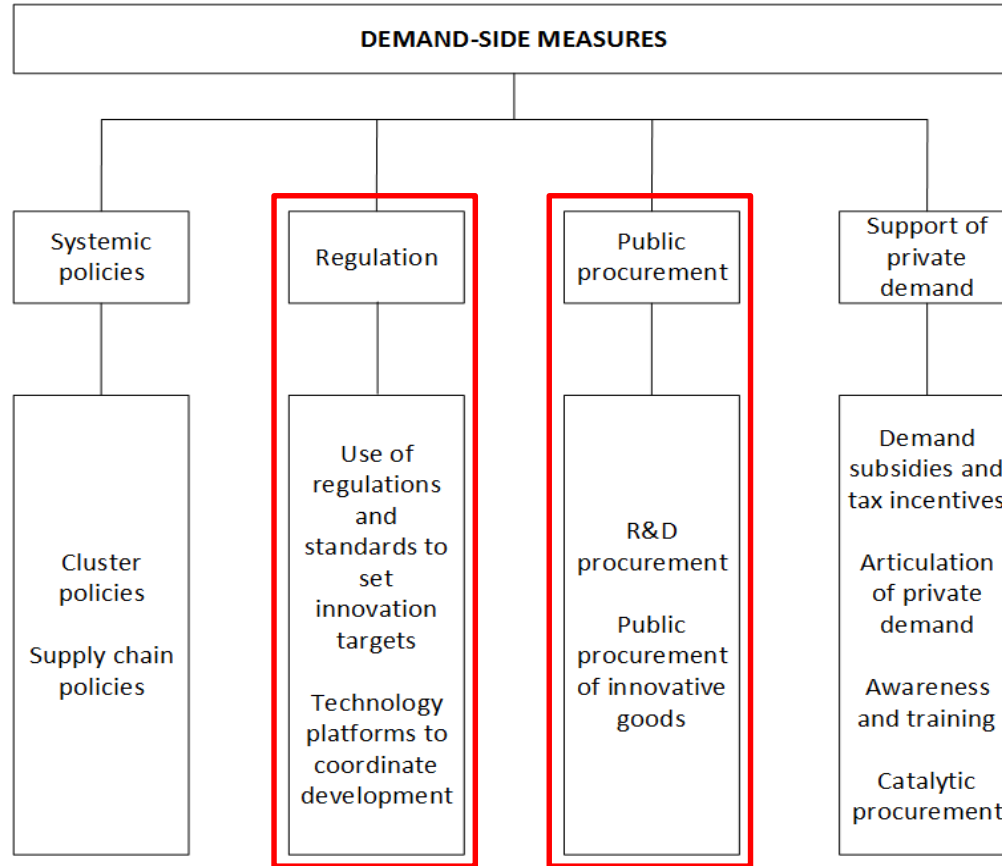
DEMAND-SIDE MEASURES

Systemic policies

Regulation

Public procurement

Support of private demand

Cluster policies

Supply chain policies

Use of regulations and standards to set innovation targets

Technology platforms to coordinate development

R&D procurement

Public procurement of innovative goods

Demand subsidies and tax incentives

Articulation of private demand

Awareness and training

Catalytic procurement